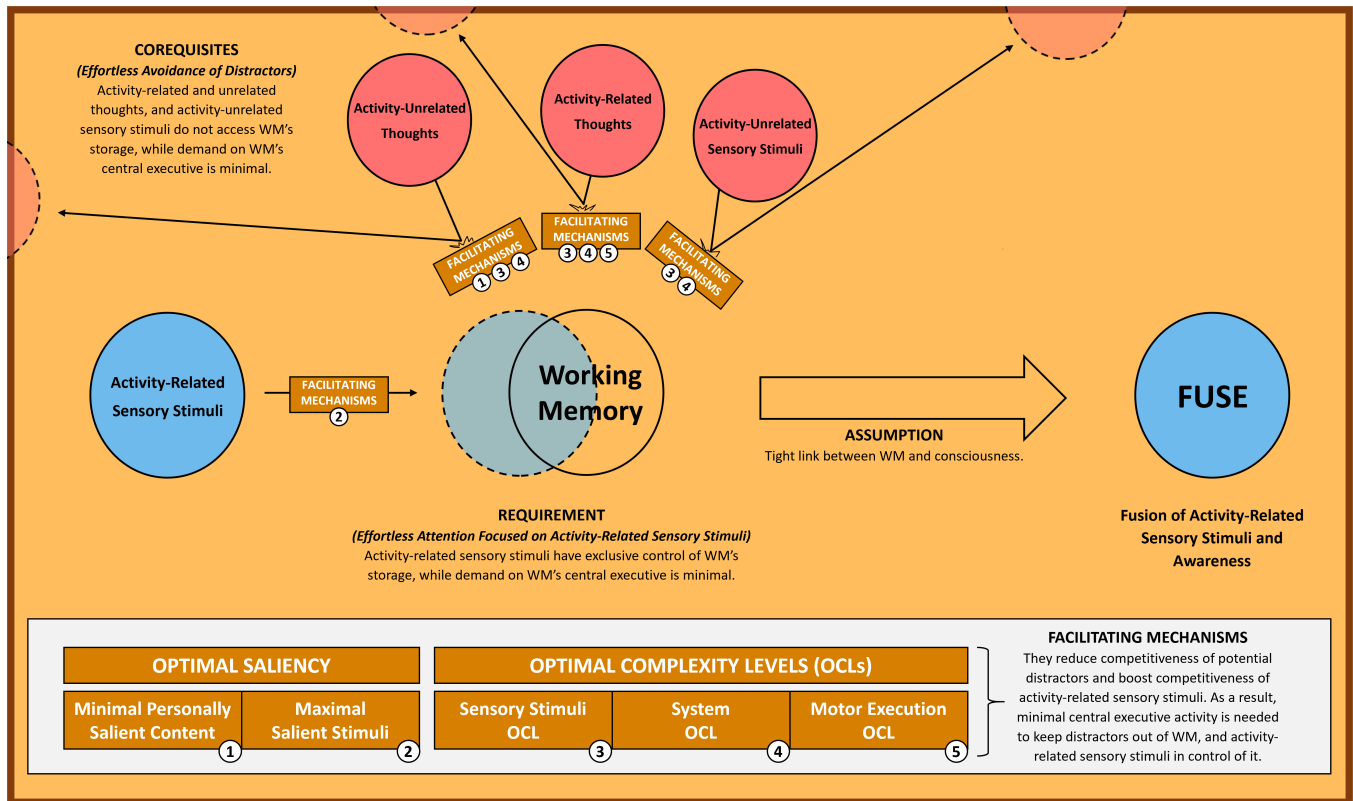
COREQUISITES
(Effortless Avoidance of Distractors)
Activity-related and unrelated thoughts, and activity-unrelated sensory stimuli do not access WM's storage, while demand on WM's central executive is minimal.

Activity-Unrelated Thoughts

Activity-Related Thoughts

Activity-Unrelated Sensory Stimuli

FACILITATING MECHANISMS 1 3 4

FACILITATING MECHANISMS 3 4 5

FACILITATING MECHANISMS 3 4

Activity-Related Sensory Stimuli

FACILITATING MECHANISMS 2

Working Memory

ASSUMPTION
Tight link between WM and consciousness.

FUSE

REQUIREMENT
(Effortless Attention Focused on Activity-Related Sensory Stimuli)
Activity-related sensory stimuli have exclusive control of WM's storage, while demand on WM's central executive is minimal.

Fusion of Activity-Related Sensory Stimuli and Awareness

| OPTIMAL SALIENCY | |
|---|---|
| Minimal Personally Salient Content 1 | Maximal Salient Stimuli 2 |

| OPTIMAL COMPLEXITY LEVELS (OCLs) | | |
|---|---|---|
| Sensory Stimuli OCL 3 | System OCL 4 | Motor Execution OCL 5 |

FACILITATING MECHANISMS
They reduce competitiveness of potential distractors and boost competitiveness of activity-related sensory stimuli. As a result, minimal central executive activity is needed to keep distractors out of WM, and activity-related sensory stimuli in control of it.